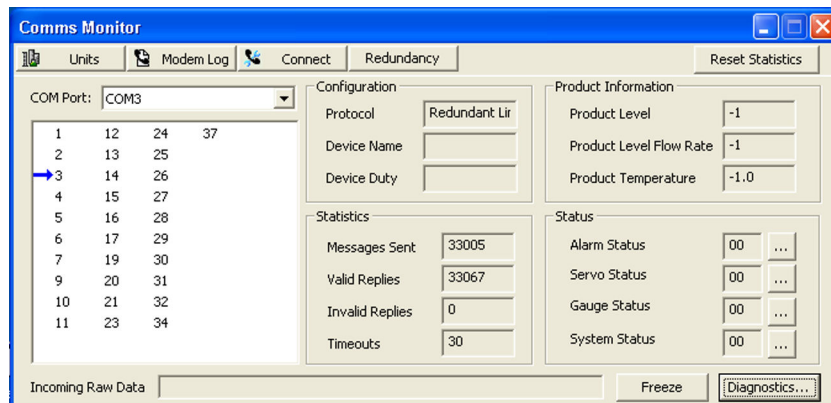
Comms Monitor

Units | Modem Log | Connect | Redundancy | Reset Statistics

COM Port: COM3

| | | | |
|---|---|---|---|
| 1 | 12 | 24 | 37 |
| 2 | 13 | 25 | |
| 3 | 14 | 26 | |
| 4 | 15 | 27 | |
| 5 | 16 | 28 | |
| 6 | 17 | 29 | |
| 7 | 19 | 30 | |
| 9 | 20 | 31 | |
| 10 | 21 | 32 | |
| 11 | 23 | 34 | |

Configuration
Protocol: Redundant Lir
Device Name
Device Duty

Statistics
Messages Sent: 33005
Valid Replies: 33067
Invalid Replies: 0
Timeouts: 30

Product Information
Product Level: -1
Product Level Flow Rate: -1
Product Temperature: -1.0

Status
Alarm Status: 00 ...
Servo Status: 00 ...
Gauge Status: 00 ...
System Status: 00 ...

Incoming Raw Data | Freeze | Diagnostics...